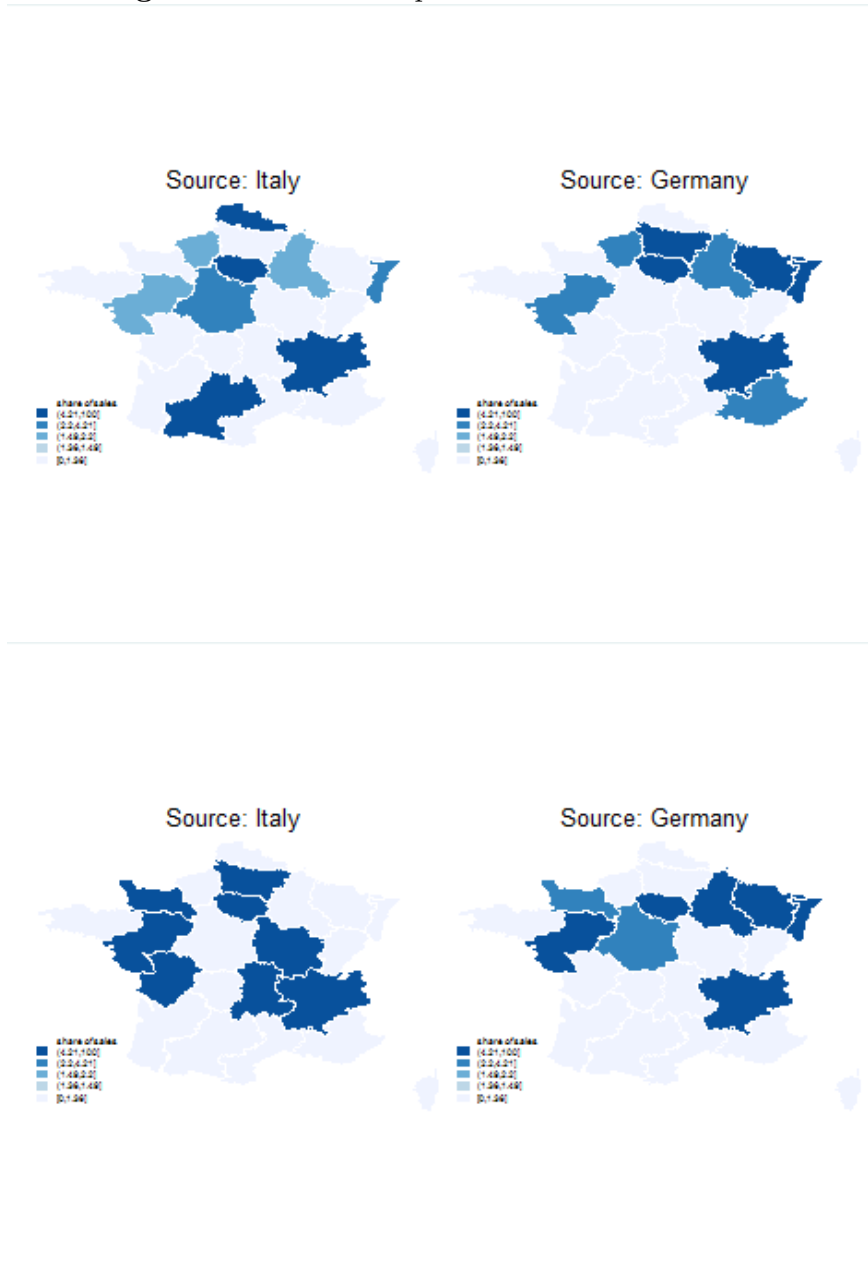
Source: Italy

share of sales
(4.21,100]
(2.2,4.21]
(1.49,2.2]
(1.36,1.49]
[0,1.36]

Source: Germany

share of sales
(4.21,100]
(2.2,4.21]
(1.49,2.2]
(1.36,1.49]
[0,1.36]

Source: Italy

share of sales
(4.21,100]
(2.2,4.21]
(1.49,2.2]
(1.36,1.49]
[0,1.36]

Source: Germany

share of sales
(4.21,100]
(2.2,4.21]
(1.49,2.2]
(1.36,1.49]
[0,1.36]